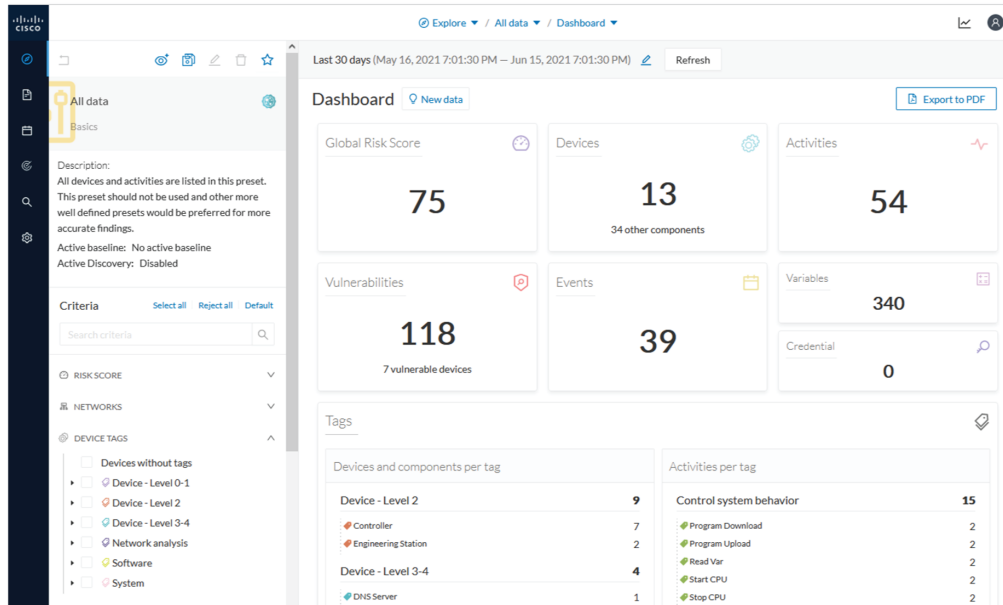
cisco

Explore / All data / Dashboard

All data
Basics

Description:
All devices and activities are listed in this preset. This preset should not be used and other more well defined presets would be preferred for more accurate findings.
Active baseline: No active baseline
Active Discovery: Disabled

Criteria
Select all Reject all Default

Search criteria

RISK SCORE
NETWORKS
DEVICE TAGS
Devices without tags
Device - Level 0-1
Device - Level 2
Device - Level 3-4
Network analysis
Software
System

Last 30 days (May 16, 2021 7:01:30 PM — Jun 15, 2021 7:01:30 PM) Refresh

Dashboard New data Export to PDF

Global Risk Score
75

Devices
13
34 other components

Activities
54

Vulnerabilities
118
7 vulnerable devices

Events
39

Variables
340

Credential
0

Tags

Devices and components per tag

| Device - Level 2 | 9 |
|---|---|
| Controller | 7 |
| Engineering Station | 2 |
| Device - Level 3-4 | 4 |
| DNS Server | 1 |

Activities per tag

| Control system behavior | 15 |
|---|---|
| Program Download | 2 |
| Program Upload | 2 |
| Read Var | 2 |
| Start CPU | 2 |
| Stop CPU | 2 |